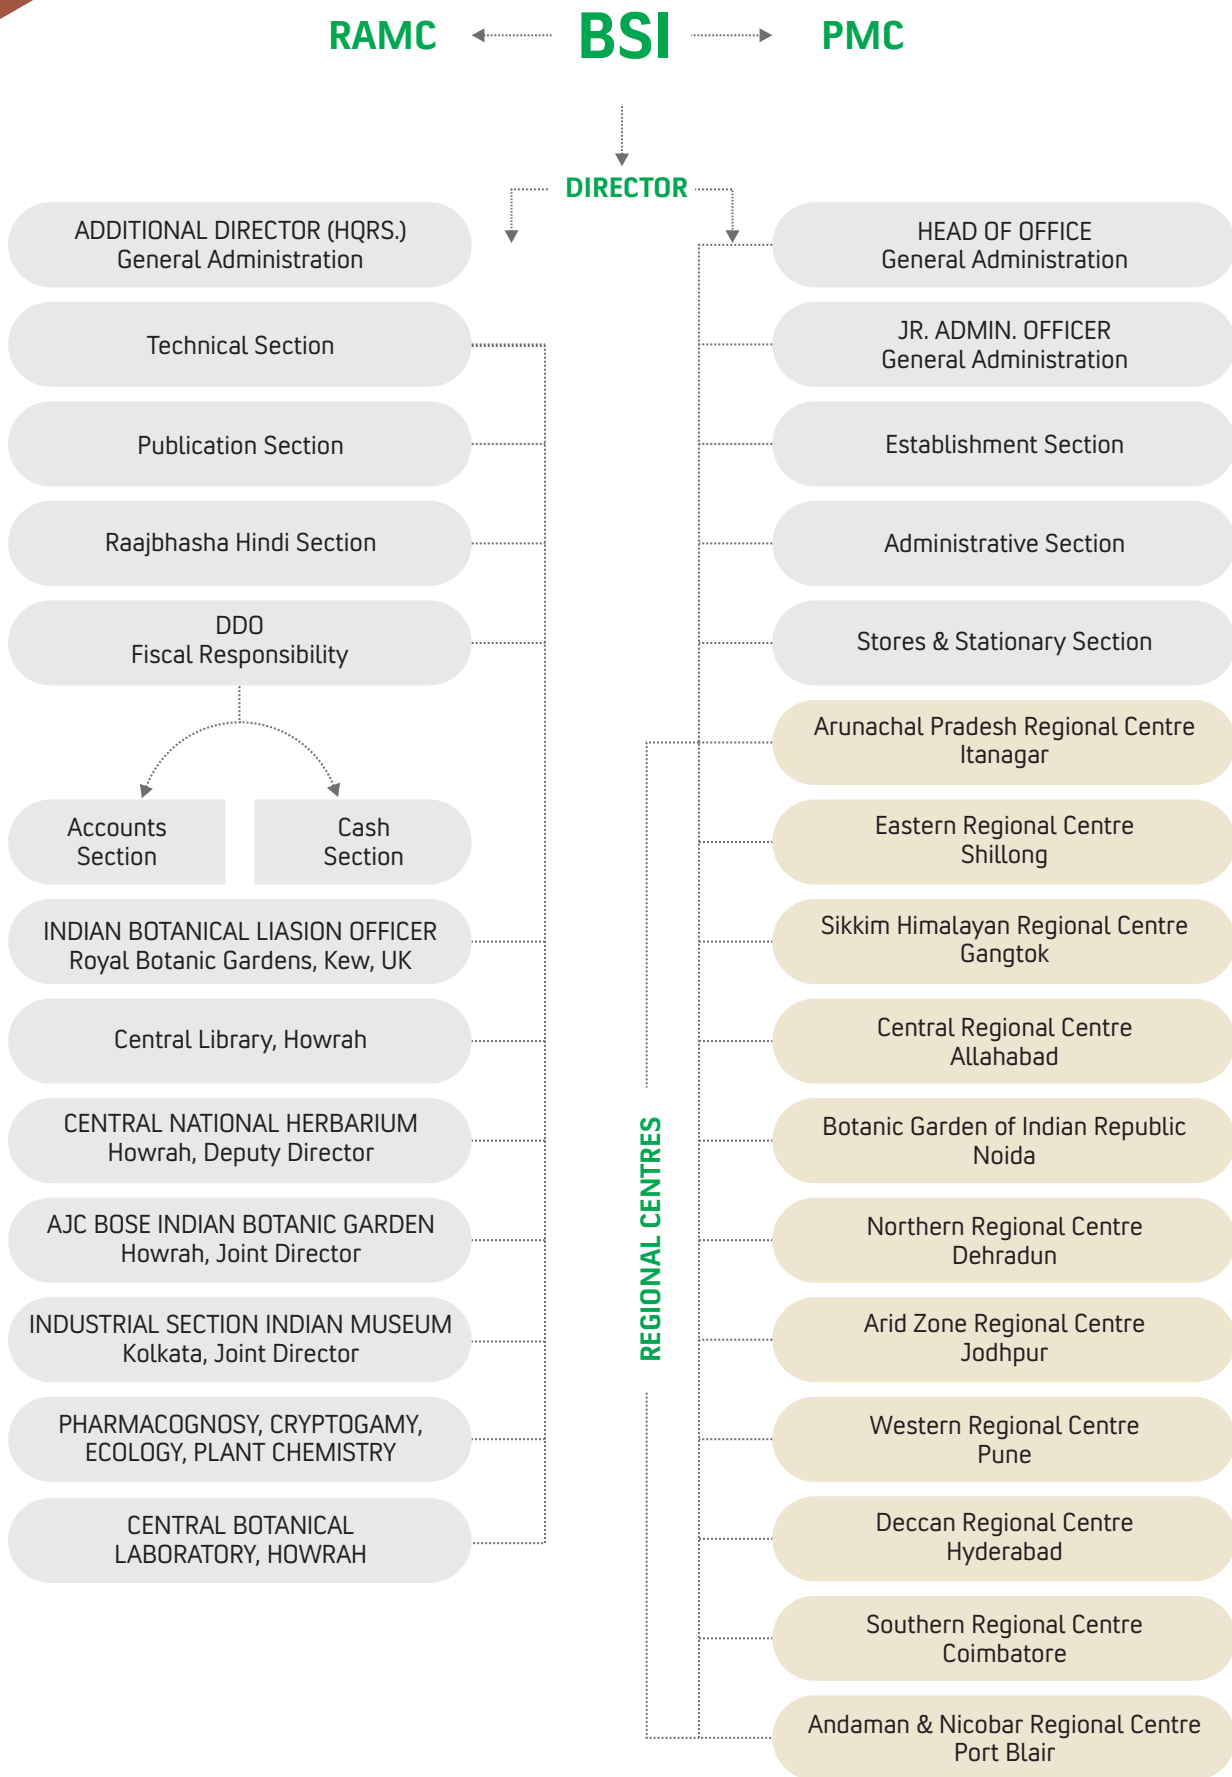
RAMC

BSI

PMC

DIRECTOR

ADDITIONAL DIRECTOR (HQRS.)
General Administration

Technical Section

Publication Section

Raajbhasha Hindi Section

DDO
Fiscal Responsibility

Accounts Section

Cash Section

INDIAN BOTANICAL LIASION OFFICER
Royal Botanic Gardens, Kew, UK

Central Library, Howrah

CENTRAL NATIONAL HERBARIUM
Howrah, Deputy Director

AJC BOSE INDIAN BOTANIC GARDEN
Howrah, Joint Director

INDUSTRIAL SECTION INDIAN MUSEUM
Kolkata, Joint Director

PHARMACOGNOSY, CRYPTOGAMY, ECOLOGY, PLANT CHEMISTRY

CENTRAL BOTANICAL LABORATORY, HOWRAH

HEAD OF OFFICE
General Administration

JR. ADMIN. OFFICER
General Administration

Establishment Section

Administrative Section

Stores & Stationary Section

REGIONAL CENTRES

Arunachal Pradesh Regional Centre
Itanagar

Eastern Regional Centre
Shillong

Sikkim Himalayan Regional Centre
Gangtok

Central Regional Centre
Allahabad

Botanic Garden of Indian Republic
Noida

Northern Regional Centre
Dehradun

Arid Zone Regional Centre
Jodhpur

Western Regional Centre
Pune

Deccan Regional Centre
Hyderabad

Southern Regional Centre
Coimbatore

Andaman & Nicobar Regional Centre
Port Blair